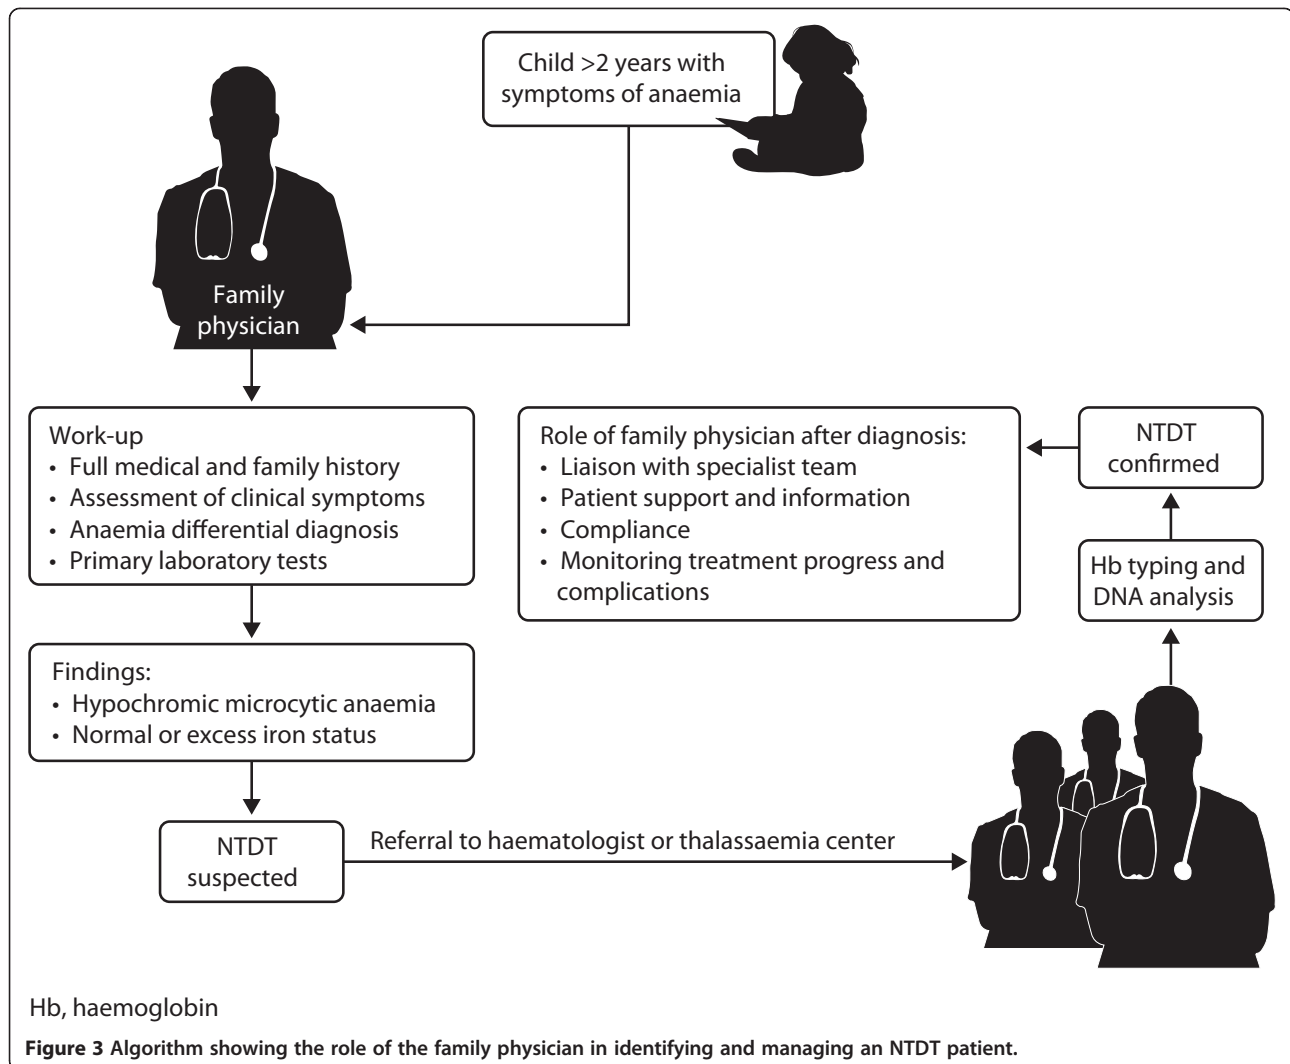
Child >2 years with symptoms of anaemia

Family physician

Work-up
• Full medical and family history
• Assessment of clinical symptoms
• Anaemia differential diagnosis
• Primary laboratory tests

Findings:
• Hypochromic microcytic anaemia
• Normal or excess iron status

NTDT suspected

Referral to haematologist or thalassaemia center

Hb typing and DNA analysis

NTDT confirmed

Role of family physician after diagnosis:
• Liaison with specialist team
• Patient support and information
• Compliance
• Monitoring treatment progress and complications

Hb, haemoglobin

**Figure 3 Algorithm showing the role of the family physician in identifying and managing an NTDT patient.**